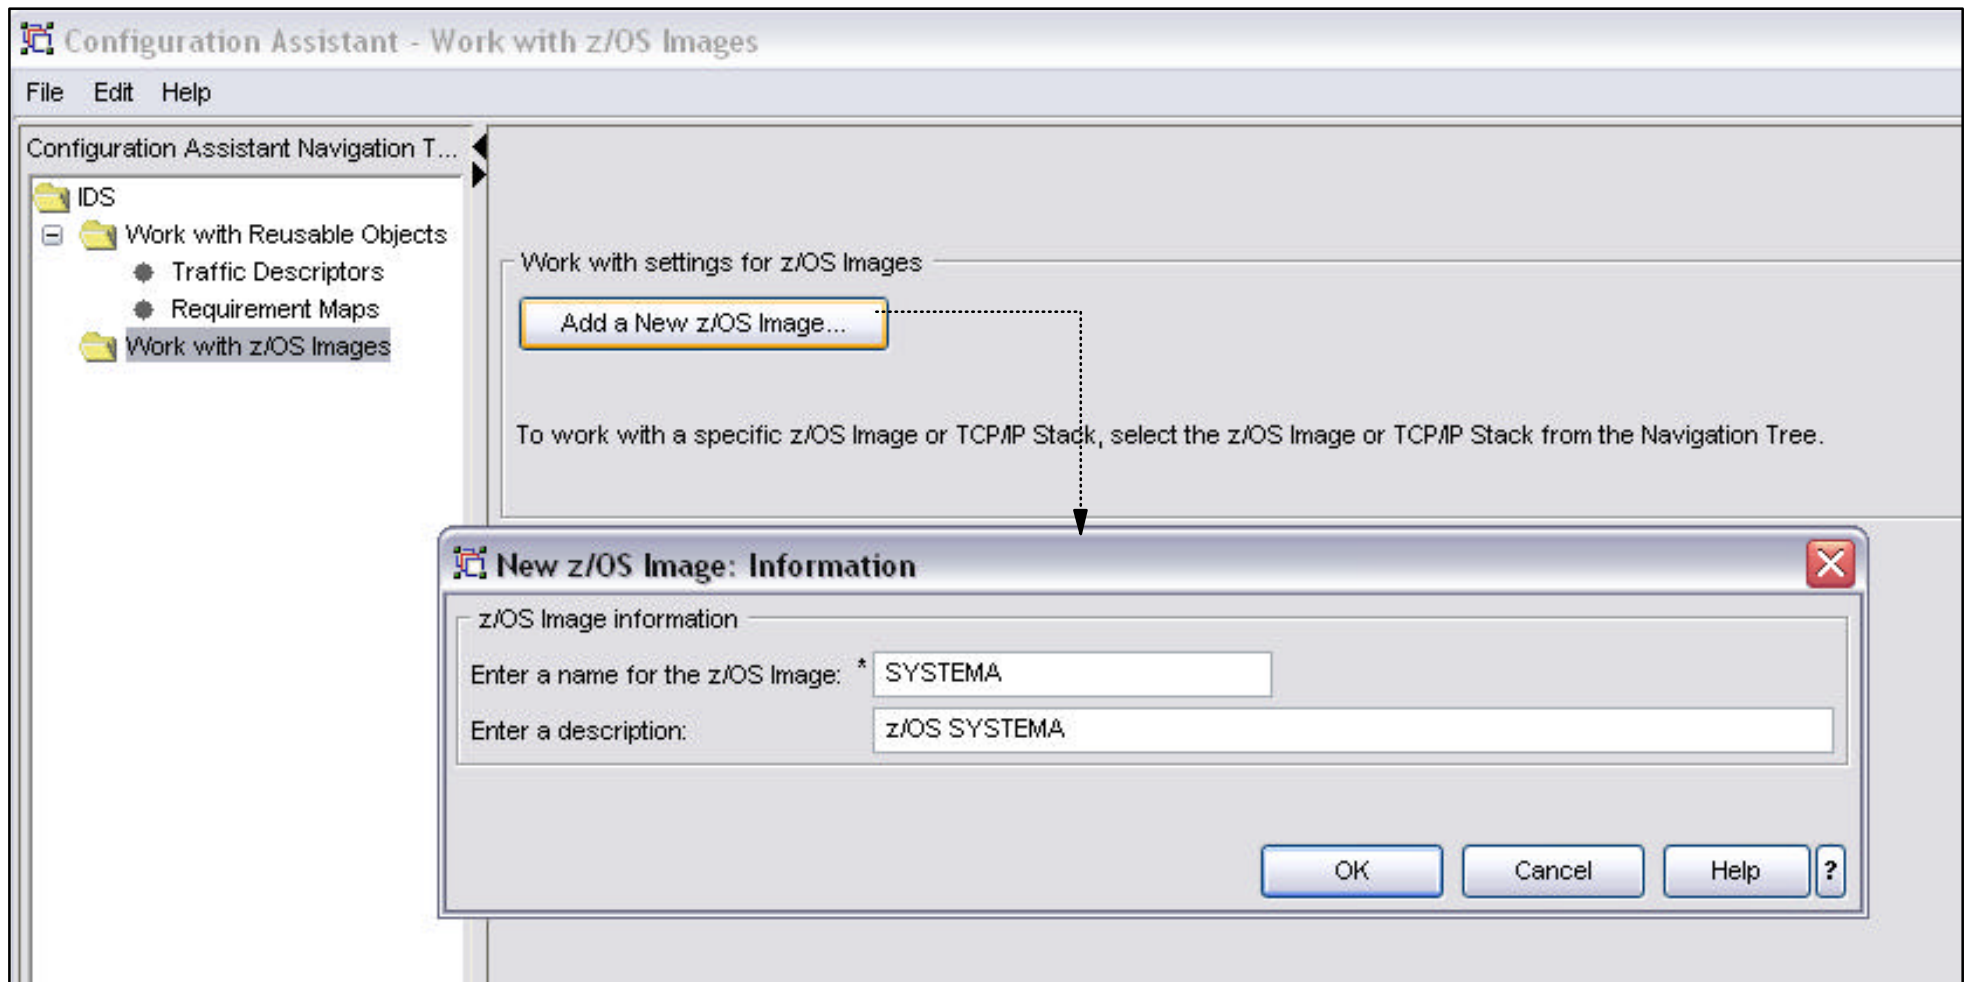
Configuration Assistant - Work with z/OS Images

File Edit Help

Configuration Assistant Navigation T...

IDS
Work with Reusable Objects
Traffic Descriptors
Requirement Maps
Work with z/OS Images

Work with settings for z/OS Images

Add a New z/OS Image...

To work with a specific z/OS Image or TCP/IP Stack, select the z/OS Image or TCP/IP Stack from the Navigation Tree.

New z/OS Image: Information

z/OS Image information

Enter a name for the z/OS Image: * SYSTEMA

Enter a description: z/OS SYSTEMA

OK Cancel Help ?